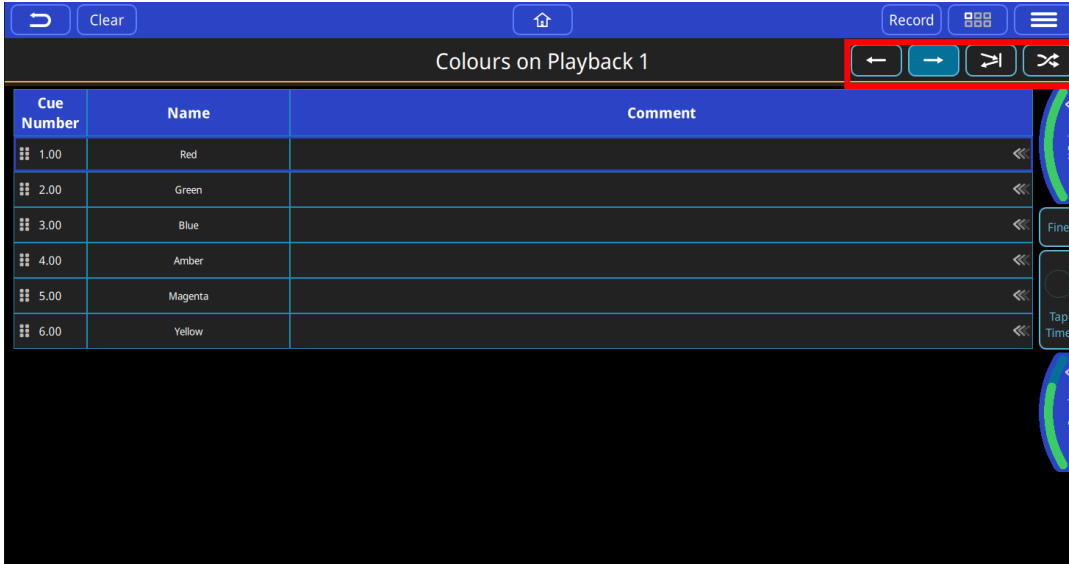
Clear Record

Colours on Playback 1

| Cue Number | Name | Comment |
|---|---|---|
| 1.00 | Red | |
| 2.00 | Green | |
| 3.00 | Blue | |
| 4.00 | Amber | |
| 5.00 | Magenta | |
| 6.00 | Yellow | |

Fine

Tap Time